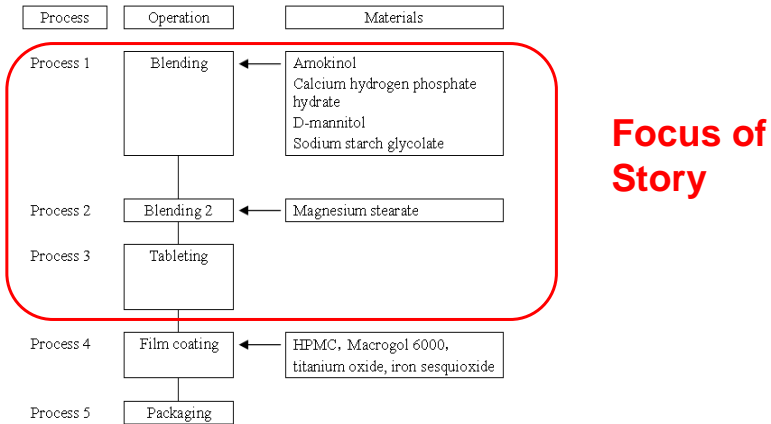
Process

Operation

Materials

Process 1

Blending

Amokinol
Calcium hydrogen phosphate hydrate
D-mannitol
Sodium starch glycolate

Focus of Story

Process 2

Blending 2

Magnesium stearate

Process 3

Tableting

Process 4

Film coating

HPMC, Macrogol 6000, titanium oxide, iron sesquioxide

Process 5

Packaging